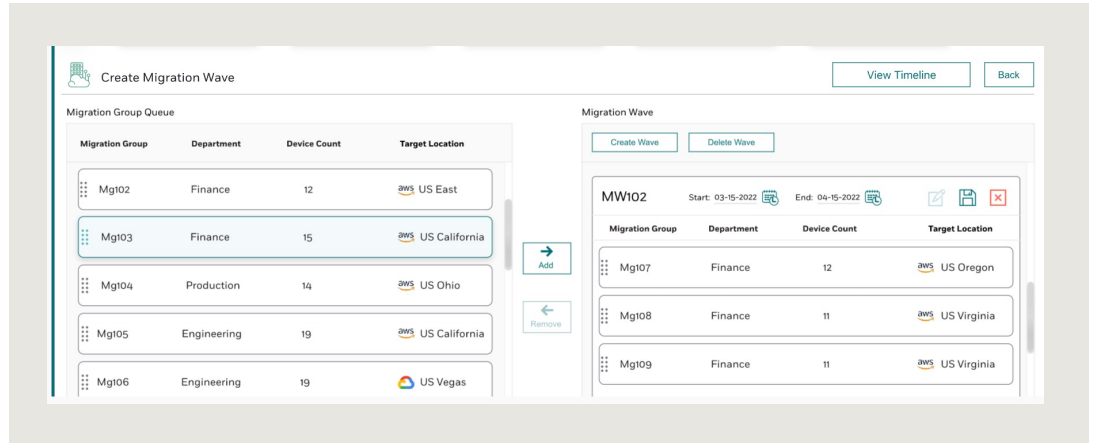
Create Migration Wave

View Timeline

Back

Migration Group Queue

| Migration Group | Department | Device Count | Target Location |
|---|---|---|---|
| Mg102 | Finance | 12 | aws US East |
| Mg103 | Finance | 15 | aws US California |
| Mg104 | Production | 14 | aws US Ohio |
| Mg105 | Engineering | 19 | aws US California |
| Mg106 | Engineering | 19 | US Vegas |

Add

Remove

Migration Wave

Create Wave

Delete Wave

MW102 Start: 03-15-2022 End: 04-15-2022

| Migration Group | Department | Device Count | Target Location |
|---|---|---|---|
| Mg107 | Finance | 12 | aws US Oregon |
| Mg108 | Finance | 11 | aws US Virginia |
| Mg109 | Finance | 11 | aws US Virginia |